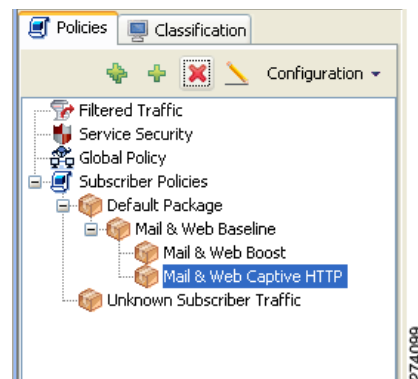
Policies
Classification
Configuration
Filtered Traffic
Service Security
Global Policy
Subscriber Policies
Default Package
Mail & Web Baseline
Mail & Web Boost
Mail & Web Captive HTTP
Unknown Subscriber Traffic
274099